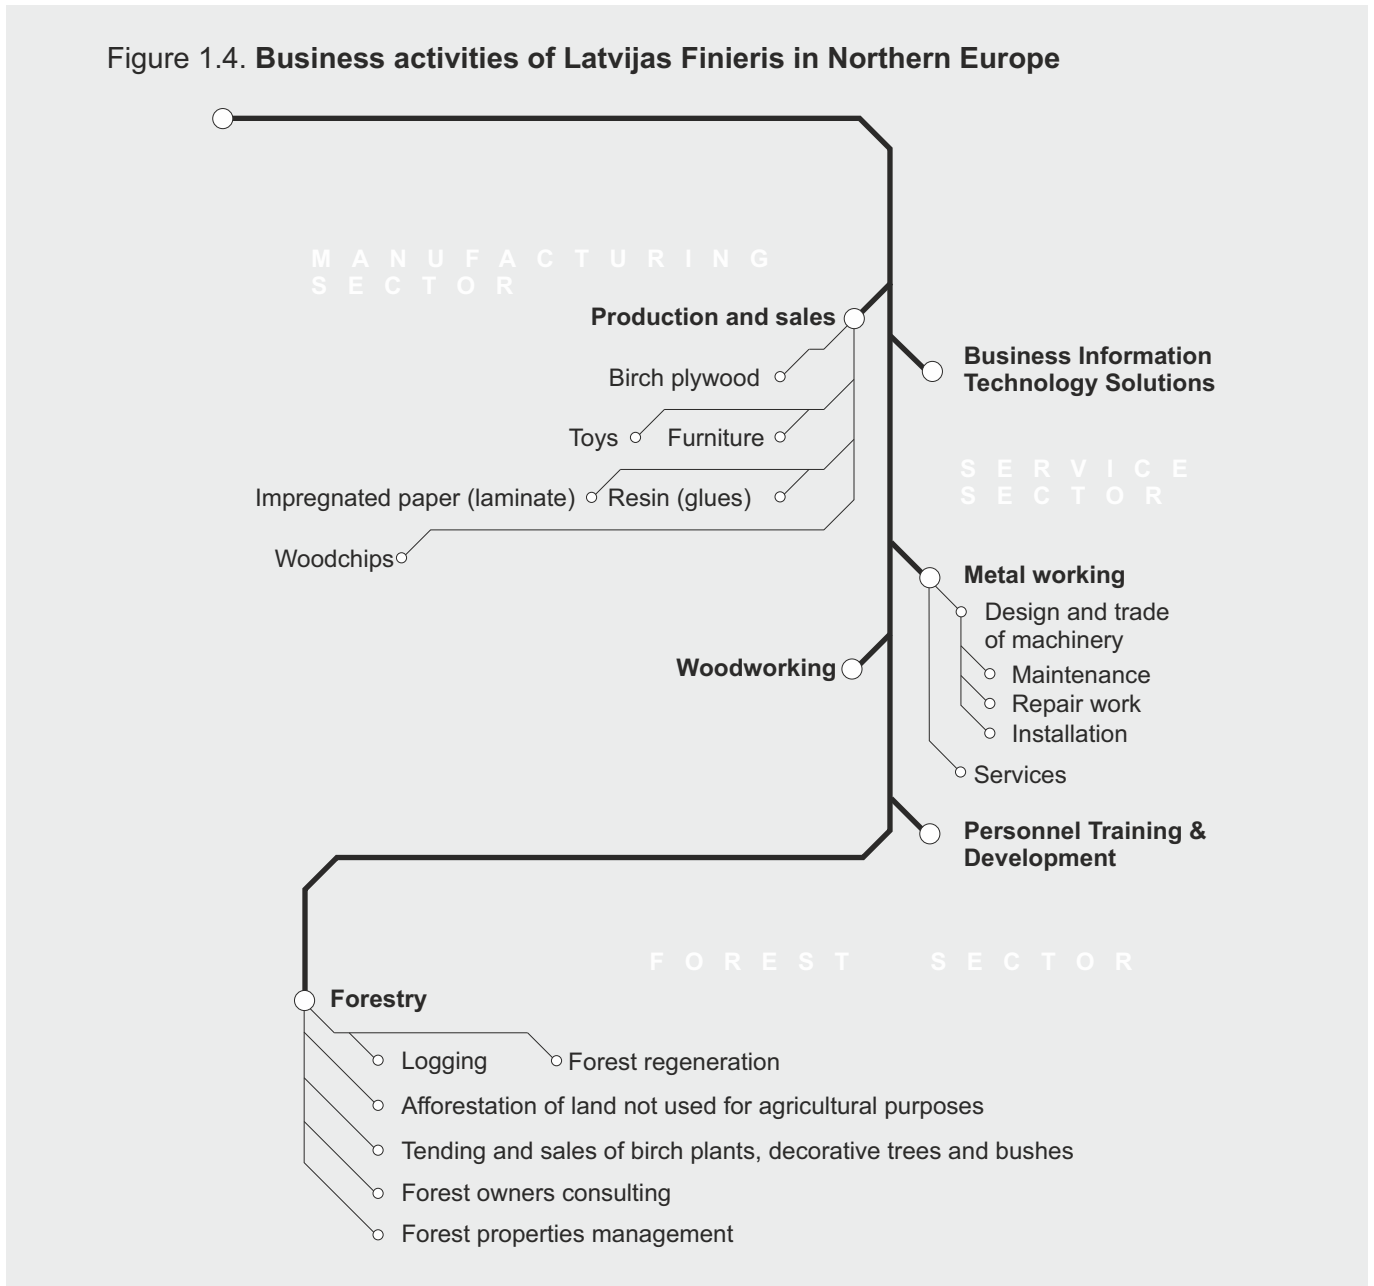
Figure 1.4. **Business activities of Latvijas Finieris in Northern Europe**

MANUFACTURING SECTOR

**Production and sales**

Birch plywood

Toys

Furniture

Impregnated paper (laminate)

Resin (glues)

Woodchips

**Business Information Technology Solutions**

SERVICE SECTOR

**Metal working**

Design and trade of machinery

Maintenance

Repair work

Installation

Services

**Woodworking**

**Personnel Training & Development**

FOREST SECTOR

**Forestry**

Logging

Forest regeneration

Afforestation of land not used for agricultural purposes

Tending and sales of birch plants, decorative trees and bushes

Forest owners consulting

Forest properties management